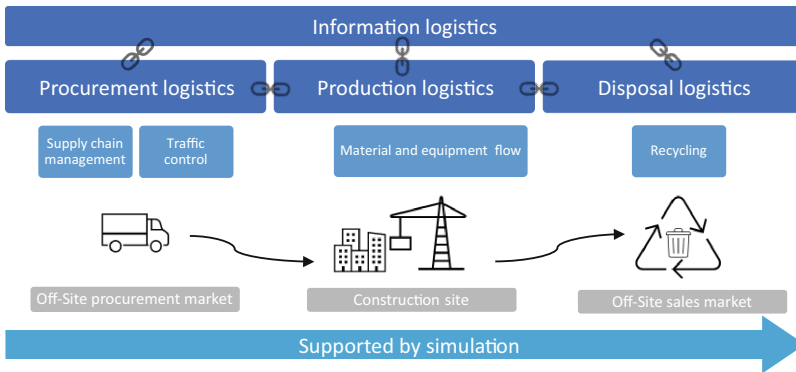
Information logistics

Procurement logistics

Production logistics

Disposal logistics

Supply chain management

Traffic control

Material and equipment flow

Recycling

Off-Site procurement market

Construction site

Off-Site sales market

Supported by simulation